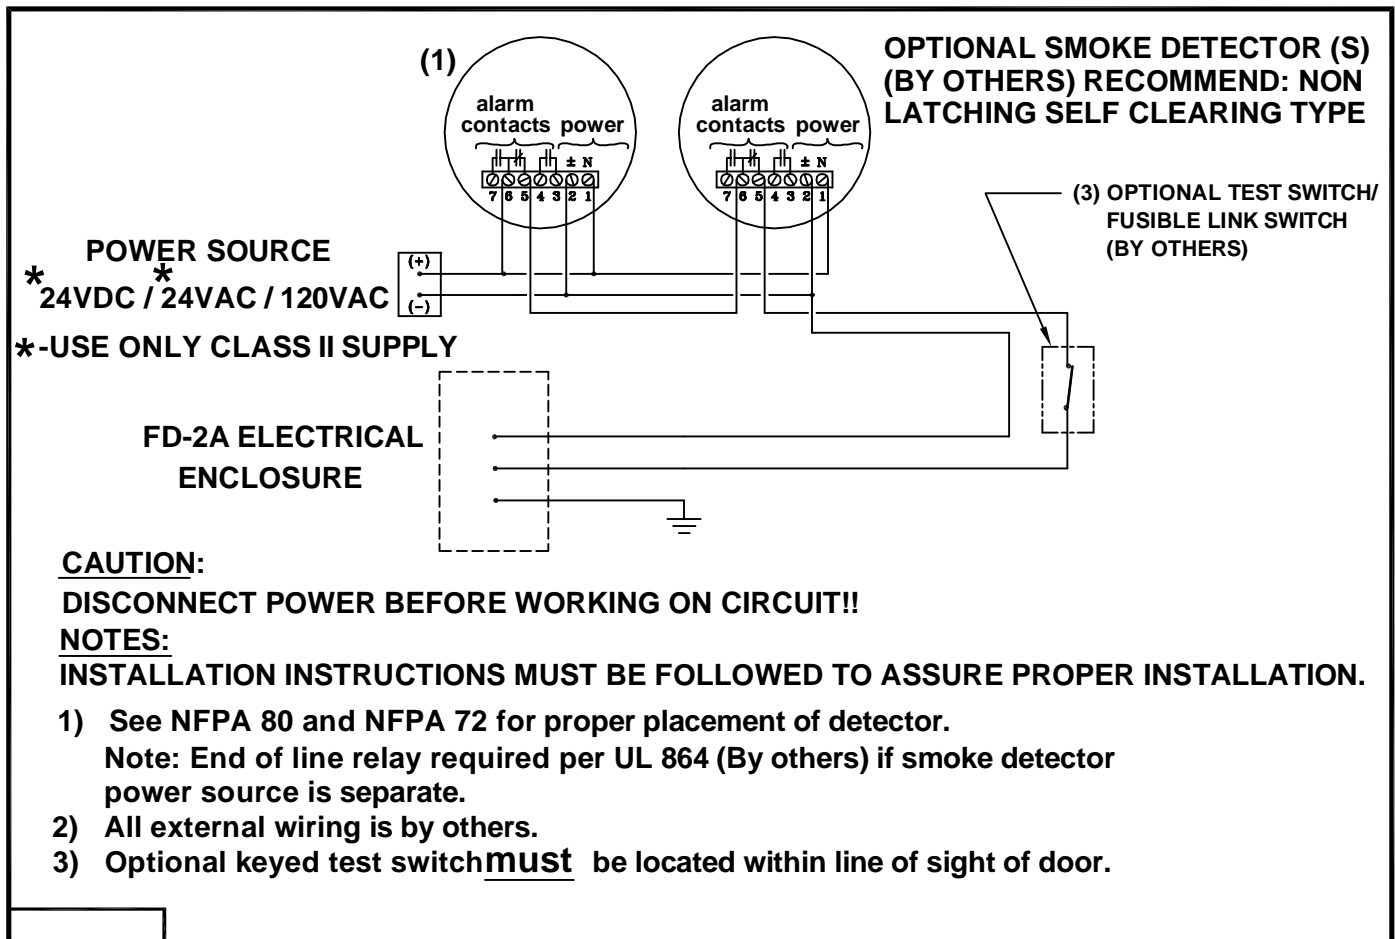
(1)

alarm contacts power

± N

7 6 5 4 3 2 1

alarm contacts power

± N

7 6 5 4 3 2 1

OPTIONAL SMOKE DETECTOR (S) (BY OTHERS) RECOMMEND: NON LATCHING SELF CLEARING TYPE

(3) OPTIONAL TEST SWITCH/ FUSIBLE LINK SWITCH (BY OTHERS)

POWER SOURCE

*24VDC / *24VAC / 120VAC

(+)

(-)

*-USE ONLY CLASS II SUPPLY

FD-2A ELECTRICAL ENCLOSURE

CAUTION:

DISCONNECT POWER BEFORE WORKING ON CIRCUIT!!

NOTES:

INSTALLATION INSTRUCTIONS MUST BE FOLLOWED TO ASSURE PROPER INSTALLATION.

1) See NFPA 80 and NFPA 72 for proper placement of detector.
Note: End of line relay required per UL 864 (By others) if smoke detector power source is separate.

2) All external wiring is by others.

3) Optional keyed test switch must be located within line of sight of door.